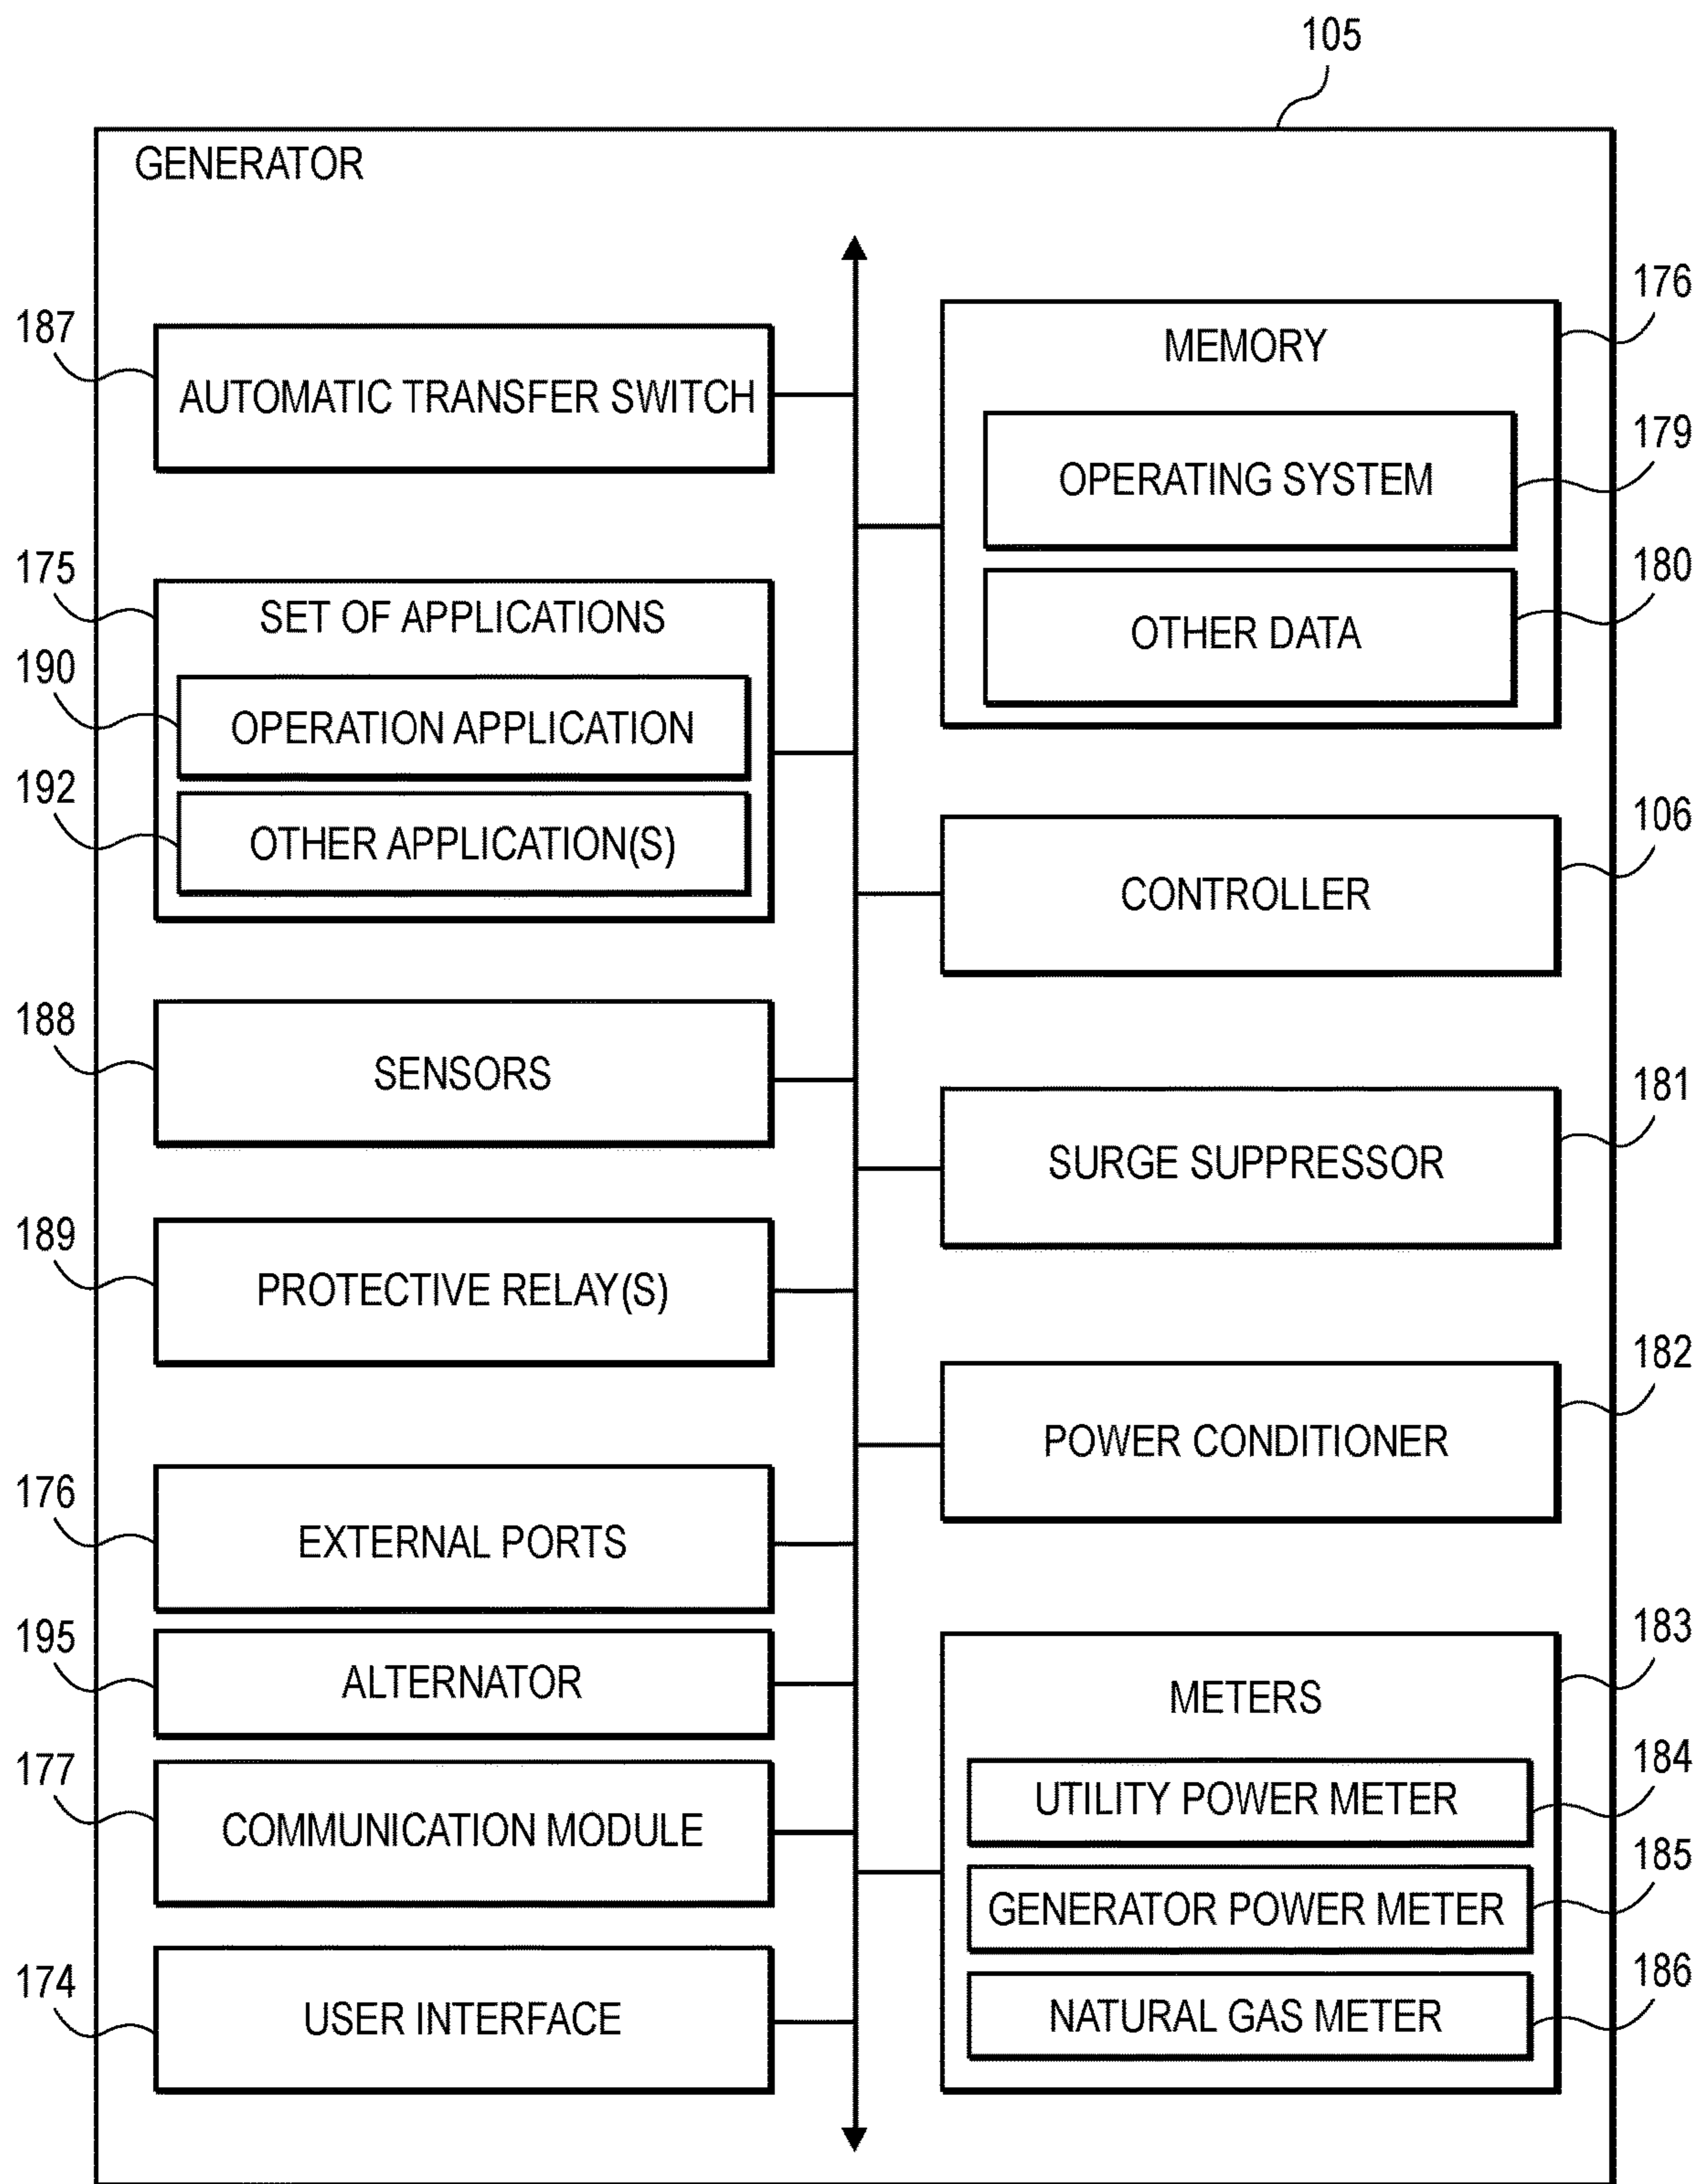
105

GENERATOR

187
AUTOMATIC TRANSFER SWITCH

175
SET OF APPLICATIONS
190
OPERATION APPLICATION
192
OTHER APPLICATION(S)

188
SENSORS

189
PROTECTIVE RELAY(S)

176
EXTERNAL PORTS

195
ALTERNATOR

177
COMMUNICATION MODULE

174
USER INTERFACE

176
MEMORY
179
OPERATING SYSTEM
180
OTHER DATA

106
CONTROLLER

181
SURGE SUPPRESSOR

182
POWER CONDITIONER

183
METERS
184
UTILITY POWER METER
185
GENERATOR POWER METER
186
NATURAL GAS METER